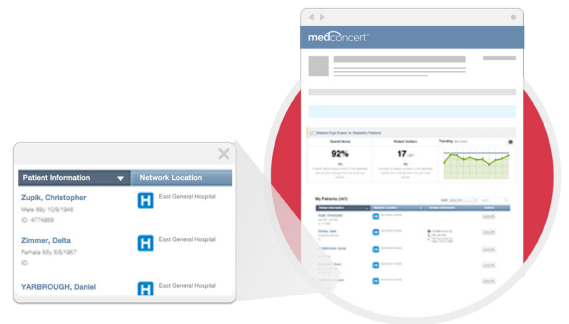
medconcert

92%

17

My Patients

Patient Information

Network Location

Zupik, Christopher

Male 66y 10/9/1946

ID: 4774969

East General Hospital

Zimmer, Delta

Female 65y 6/5/1957

ID

East General Hospital

YARBROUGH, Daniel

East General Hospital